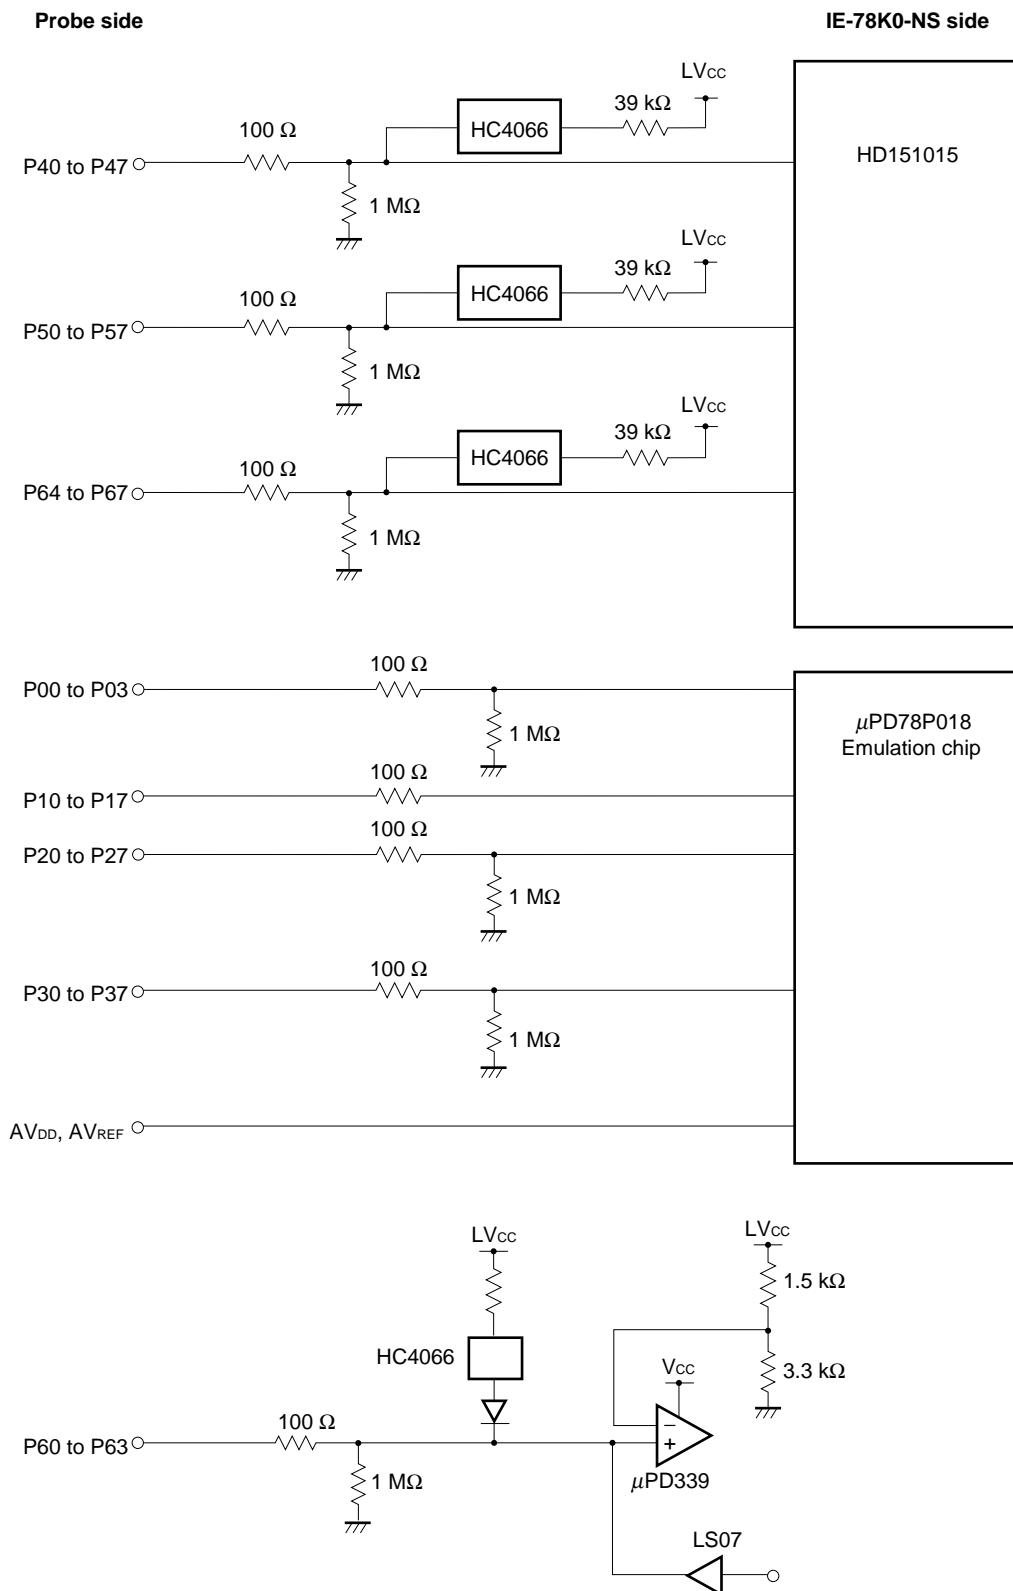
Probe side

IE-78K0-NS side

LVcc
39 kΩ
HC4066
100 Ω
P40 to P47
1 MΩ
HD151015

LVcc
39 kΩ
HC4066
100 Ω
P50 to P57
1 MΩ

LVcc
39 kΩ
HC4066
100 Ω
P64 to P67
1 MΩ

100 Ω
P00 to P03
1 MΩ
μPD78P018
Emulation chip
100 Ω
P10 to P17
100 Ω
P20 to P27
1 MΩ
100 Ω
P30 to P37
1 MΩ
AVDD, AVREF

LVcc
LVcc
1.5 kΩ
HC4066
Vcc
3.3 kΩ
100 Ω
P60 to P63
–
+
1 MΩ
μPD339
LS07